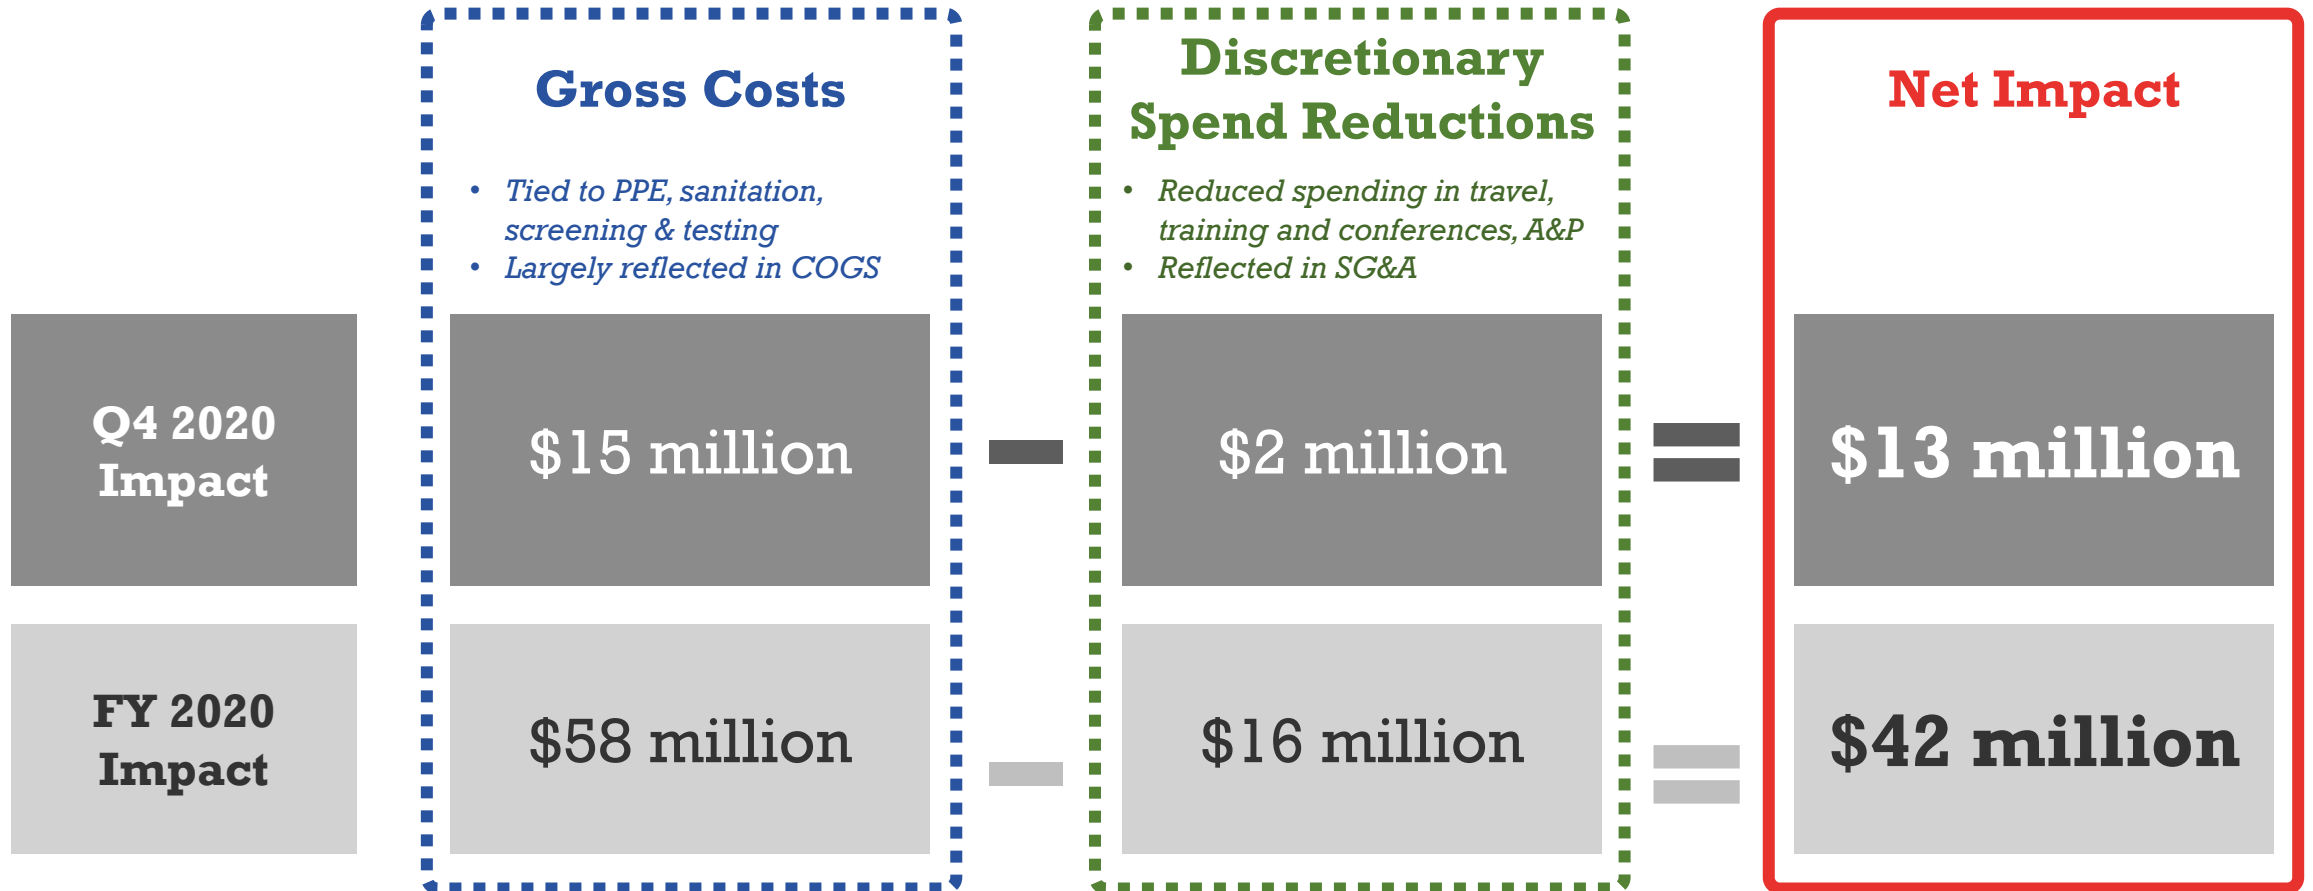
Gross Costs

- Tied to PPE, sanitation, screening & testing
- Largely reflected in COGS

Discretionary Spend Reductions

- Reduced spending in travel, training and conferences, A&P
- Reflected in SG&A

Net Impact

Q4 2020 Impact

$15 million

$2 million

$13 million

FY 2020 Impact

$58 million

$16 million

$42 million